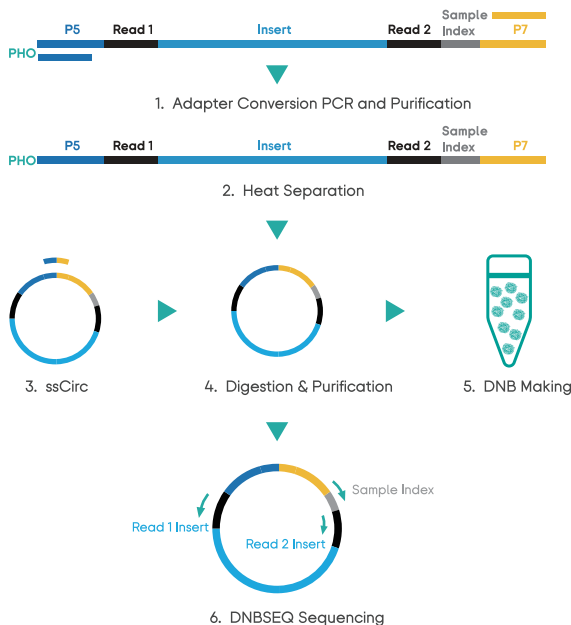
P5 Read 1 Insert Read 2 Sample Index P7
PHO

1. Adapter Conversion PCR and Purification

P5 Read 1 Insert Read 2 Sample Index P7
PHO

2. Heat Separation

3. ssCirc

4. Digestion & Purification

5. DNB Making

Sample Index
Read 1 Insert
Read 2 Insert

6. DNBSEQ Sequencing